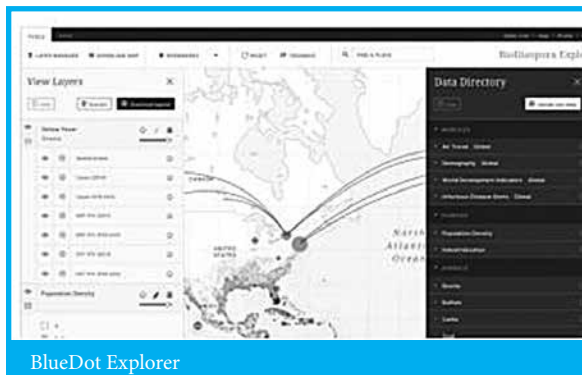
BioDiaspora Explor

View Layers

Download layers

Population Density

Data Directory

Air Travel Global

Demography Global

World Development Indicators Global

Infectious Disease Events Global

Population Density

North Atlantic Ocean

BlueDot Explorer